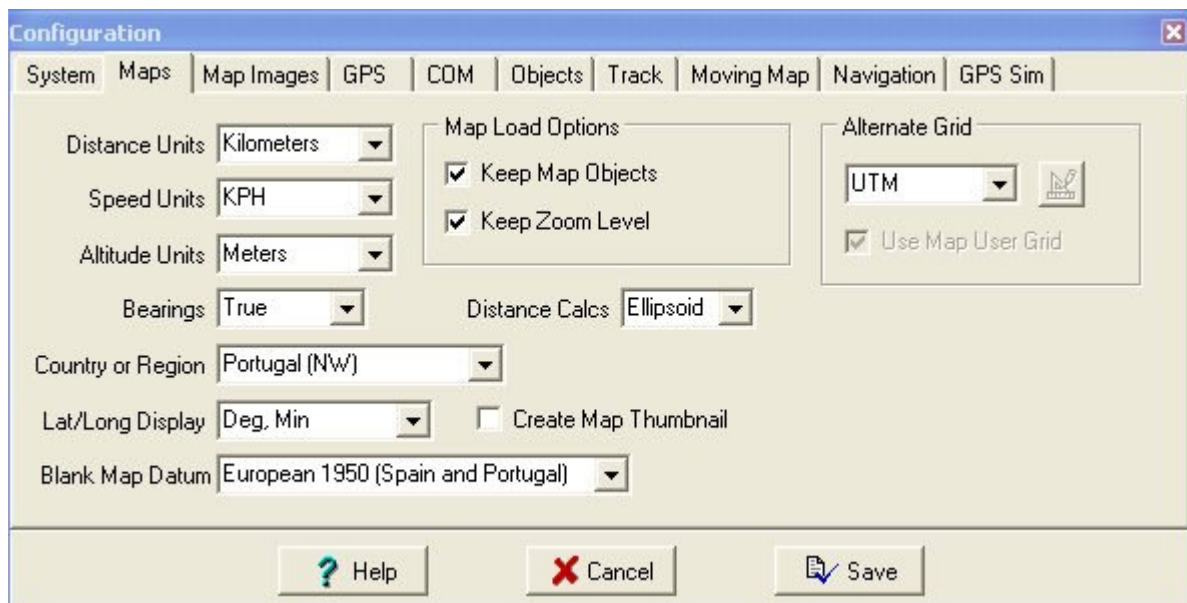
Configuration

System | Maps | Map Images | GPS | COM | Objects | Track | Moving Map | Navigation | GPS Sim

Distance Units Kilometers

Speed Units KPH

Altitude Units Meters

Bearings True

Map Load Options
☑ Keep Map Objects
☑ Keep Zoom Level

Alternate Grid
UTM
☑ Use Map User Grid

Distance Calcs Ellipsoid

Country or Region Portugal (NW)

Lat/Long Display Deg, Min

☐ Create Map Thumbnail

Blank Map Datum European 1950 (Spain and Portugal)

Help

Cancel

Save